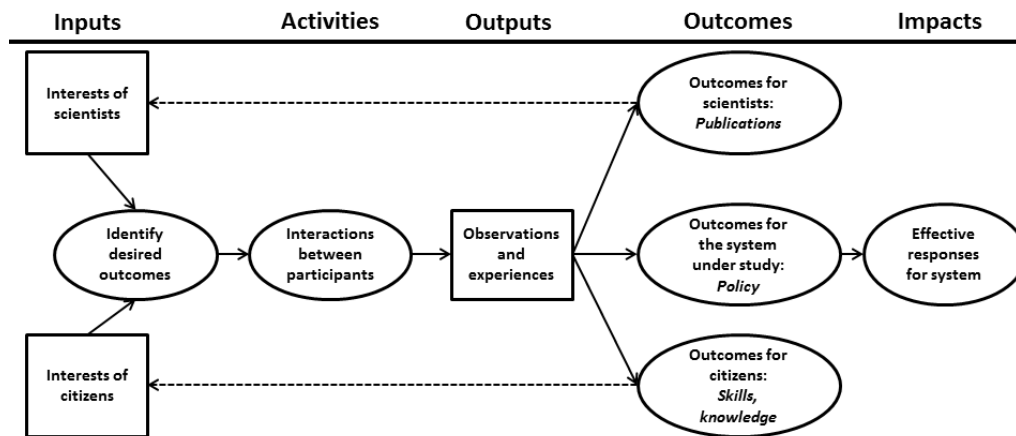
Inputs Activities Outputs Outcomes Impacts

Interests of scientists

Identify desired outcomes

Interests of citizens

Interactions between participants

Observations and experiences

Outcomes for scientists: *Publications*

Outcomes for the system under study: *Policy*

Outcomes for citizens: *Skills, knowledge*

Effective responses for system